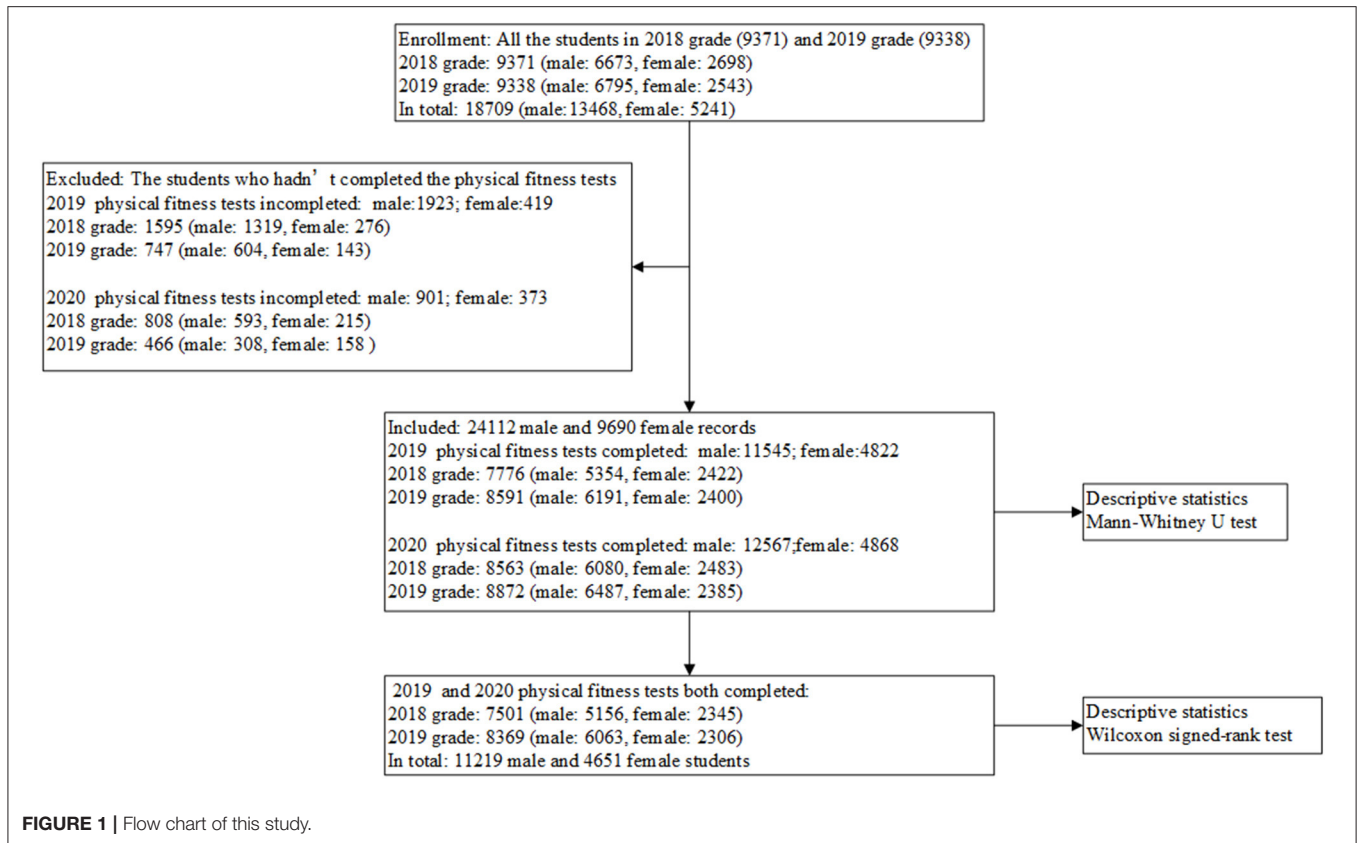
Enrollment: All the students in 2018 grade (9371) and 2019 grade (9338)
2018 grade: 9371 (male: 6673, female: 2698)
2019 grade: 9338 (male: 6795, female: 2543)
In total: 18709 (male:13468, female: 5241)

Excluded: The students who hadn’t completed the physical fitness tests
2019 physical fitness tests incompleted: male:1923; female:419
2018 grade: 1595 (male: 1319, female: 276)
2019 grade: 747 (male: 604, female: 143)

2020 physical fitness tests incompleted: male: 901; female: 373
2018 grade: 808 (male: 593, female: 215)
2019 grade: 466 (male: 308, female: 158 )

Included: 24112 male and 9690 female records
2019 physical fitness tests completed: male:11545; female:4822
2018 grade: 7776 (male: 5354, female: 2422)
2019 grade: 8591 (male: 6191, female: 2400)

2020 physical fitness tests completed: male: 12567;female: 4868
2018 grade: 8563 (male: 6080, female: 2483)
2019 grade: 8872 (male: 6487, female: 2385)

Descriptive statistics
Mann-Whitney U test

2019 and 2020 physical fitness tests both completed:
2018 grade: 7501 (male: 5156, female: 2345)
2019 grade: 8369 (male: 6063, female: 2306)
In total: 11219 male and 4651 female students

Descriptive statistics
Wilcoxon signed-rank test

FIGURE 1 | Flow chart of this study.